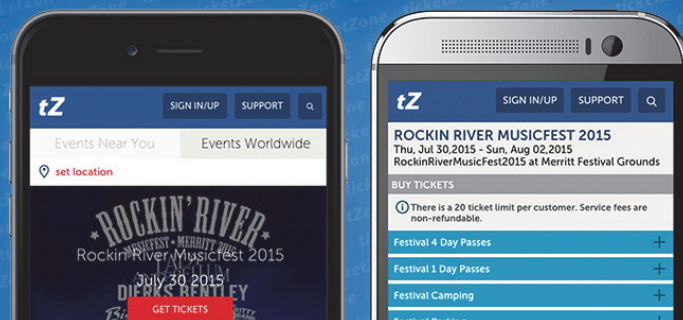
tZ
SIGN IN/UP
SUPPORT
Events Near You
Events Worldwide
set location
ROCKIN' RIVER
MUSICFEST • MERRITT 2015
DIERKS BENTLEY
Rockin River Musicfest 2015
July 30,2015
GET TICKETS

tZ
SIGN IN/UP
SUPPORT
ROCKIN RIVER MUSICFEST 2015
Thu, Jul 30,2015 - Sun, Aug 02,2015
RockinRiverMusicFest2015 at Merritt Festival Grounds
BUY TICKETS
There is a 20 ticket limit per customer. Service fees are non-refundable.
Festival 4 Day Passes
Festival 1 Day Passes
Festival Camping